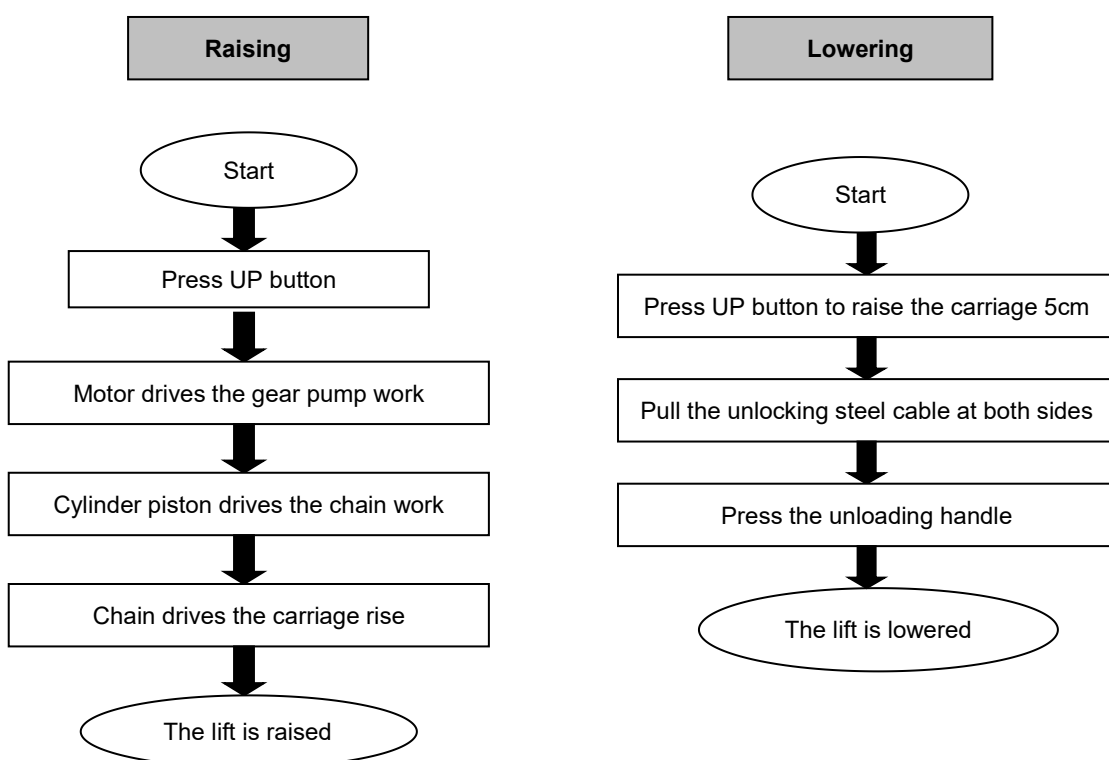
**Raising**

Start

Press UP button

Motor drives the gear pump work

Cylinder piston drives the chain work

Chain drives the carriage rise

The lift is raised

**Lowering**

Start

Press UP button to raise the carriage 5cm

Pull the unlocking steel cable at both sides

Press the unloading handle

The lift is lowered